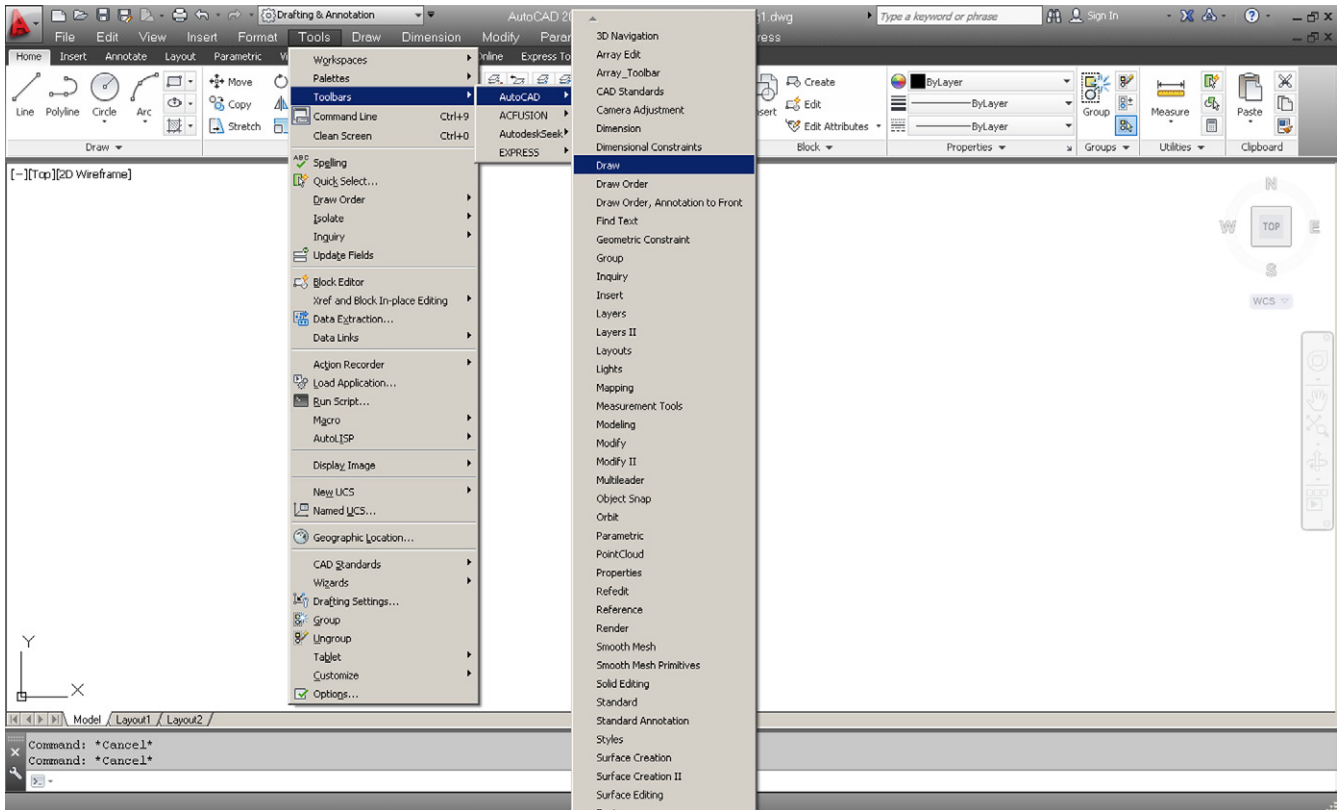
Drafting & Annotation
AutoCAD 2
1.dwg
Type a keyword or phrase
Sign In
File Edit View Insert Format Tools Draw Dimension Modify Para
Home Insert Annotate Layout Parametric
Online Express To
Line Polyline Circle Arc
Move Copy Stretch
Draw
Workspaces
Palettes
Toolbars
Command Line Ctrl+9
Clean Screen Ctrl+0
Spelling
Quick Select...
Draw Order
Isolate
Inquiry
Update Fields
Block Editor
Xref and Block In-place Editing
Data Extraction...
Data Links
Action Recorder
Load Application...
Run Script...
Macro
AutoLISP
Display Image
New UCS
Named UCS...
Geographic Location...
CAD Standards
Wizards
Drafting Settings...
Group
Ungroup
Tablet
Customize
Options...
AutoCAD
ACFUSION
AutodeskSeek
EXPRESS
3D Navigation
Array Edit
Array_Toolbar
CAD Standards
Camera Adjustment
Dimension
Dimensional Constraints
Draw
Draw Order
Draw Order, Annotation to Front
Find Text
Geometric Constraint
Group
Inquiry
Insert
Layers
Layers II
Layouts
Lights
Mapping
Measurement Tools
Modeling
Modify
Modify II
Multileader
Object Snap
Orbit
Parametric
PointCloud
Properties
Refedit
Reference
Render
Smooth Mesh
Smooth Mesh Primitives
Solid Editing
Standard
Standard Annotation
Styles
Surface Creation
Surface Creation II
Surface Editing
Create
Edit
Edit Attributes
Block
ByLayer
ByLayer
ByLayer
Properties
Group
Groups
Measure
Utilities
Paste
Clipboard
[−][Top][2D Wireframe]
N
W
TOP
E
S
WCS
Y
X
Model Layout1 Layout2
Command: *Cancel*
Command: *Cancel*